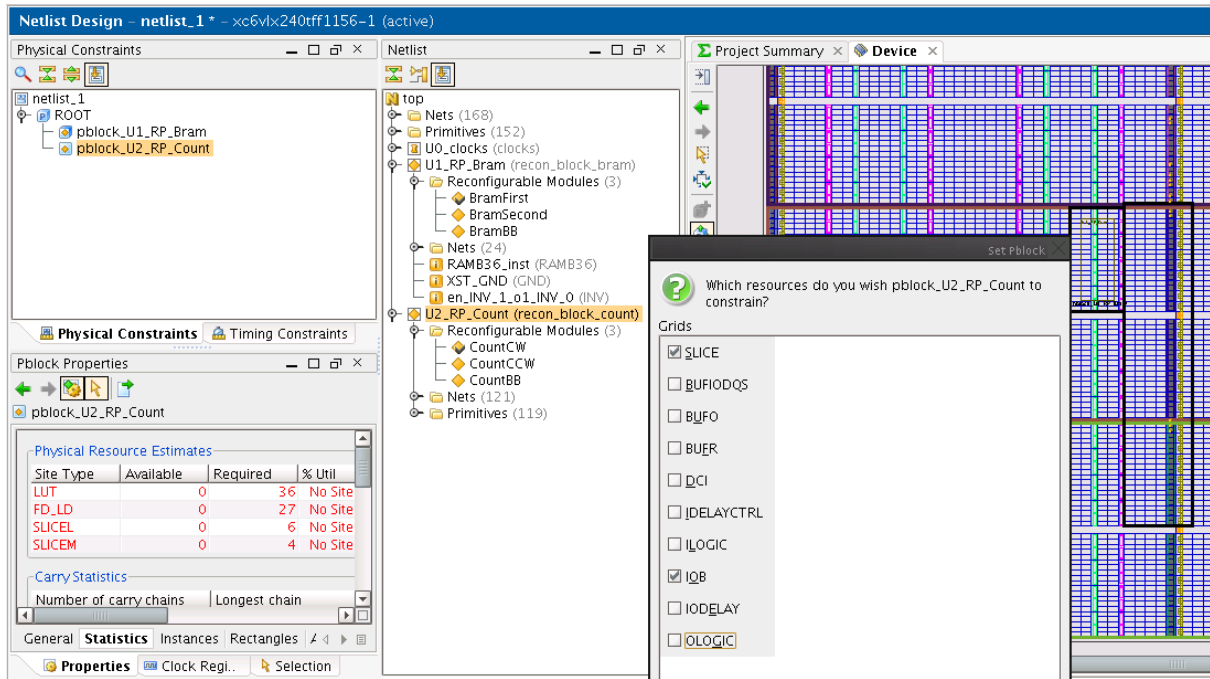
Netlist Design – netlist_1 * – xc6vlx240tff1156-1 (active)

Physical Constraints

netlist_1
ROOT
pblock_U1_RP_Bram
pblock_U2_RP_Count

Physical Constraints | Timing Constraints

Pblock Properties

pblock_U2_RP_Count

Physical Resource Estimates

| Site Type | Available | Required | % Util |
|---|---|---|---|
| LUT | 0 | 36 | No Site |
| FD_LD | 0 | 27 | No Site |
| SLICEL | 0 | 6 | No Site |
| SLICEM | 0 | 4 | No Site |

Carry Statistics

| Number of carry chains | Longest chain |
|---|---|

General | Statistics | Instances | Rectangles

Properties | Clock Regi.. | Selection

Netlist

top
Nets (168)
Primitives (152)
U0_clocks (clocks)
U1_RP_Bram (recon_block_bram)
Reconfigurable Modules (3)
BramFirst
BramSecond
BramBB
Nets (24)
RAMB36_inst (RAMB36)
XST_GND (GND)
en_INV_1_o1_INV_0 (INV)
U2_RP_Count (recon_block_count)
Reconfigurable Modules (3)
CountCW
CountCCW
CountBB
Nets (121)
Primitives (119)

Project Summary | Device

Set Pblock

Which resources do you wish pblock_U2_RP_Count to constrain?

Grids

☑ SLICE
☐ BUFIODQS
☐ BUFO
☐ BUFR
☐ DCI
☐ IDELAYCTRL
☐ ILOGIC
☑ IOB
☐ IODELAY
☐ OLOGIC